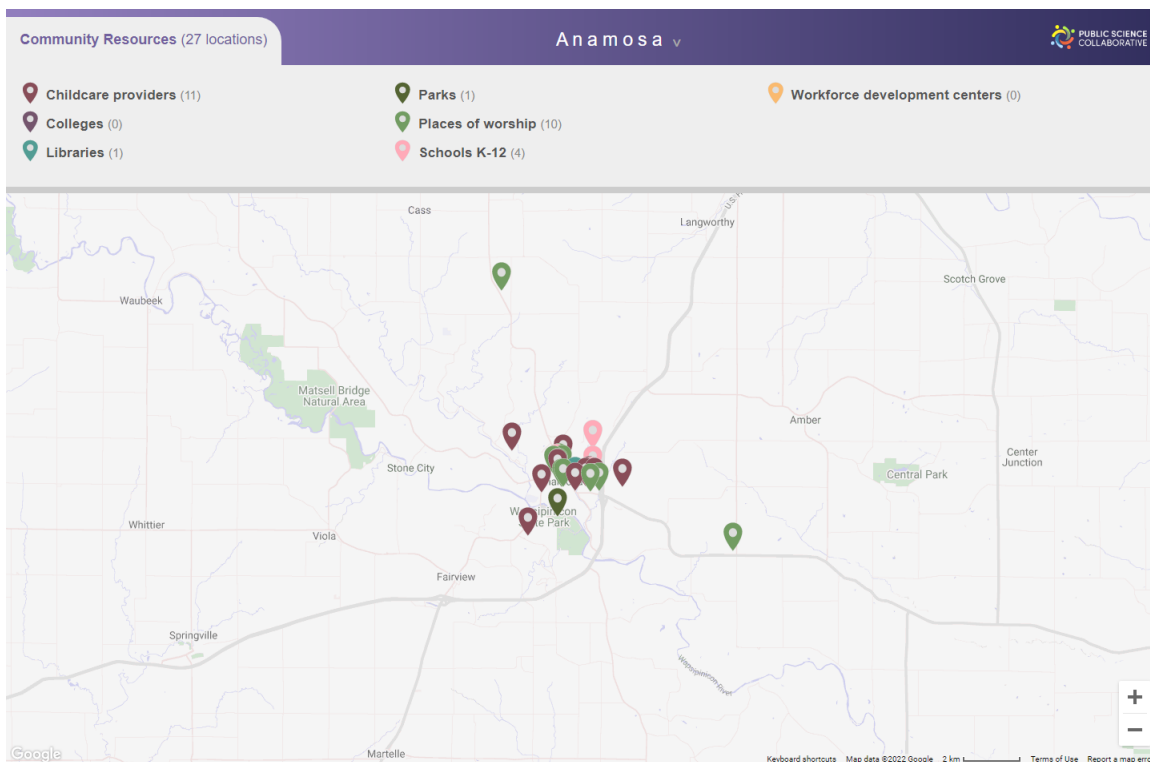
Community Resources (27 locations)

Anamosa v

PUBLIC SCIENCE COLLABORATIVE

Childcare providers (11)
Colleges (0)
Libraries (1)

Parks (1)
Places of worship (10)
Schools K-12 (4)

Workforce development centers (0)

Cass
Langworthy
Waubeek
Scotch Grove
Matsell Bridge Natural Area
Amber
Stone City
Center Junction
Central Park
Whittier
Viola
Wapsipinicon State Park
Fairview
Springville
Martelle
Wapsipinicon River

+
−

Google
Keyboard shortcuts Map data ©2022 Google 2 km Terms of Use Report a map erro